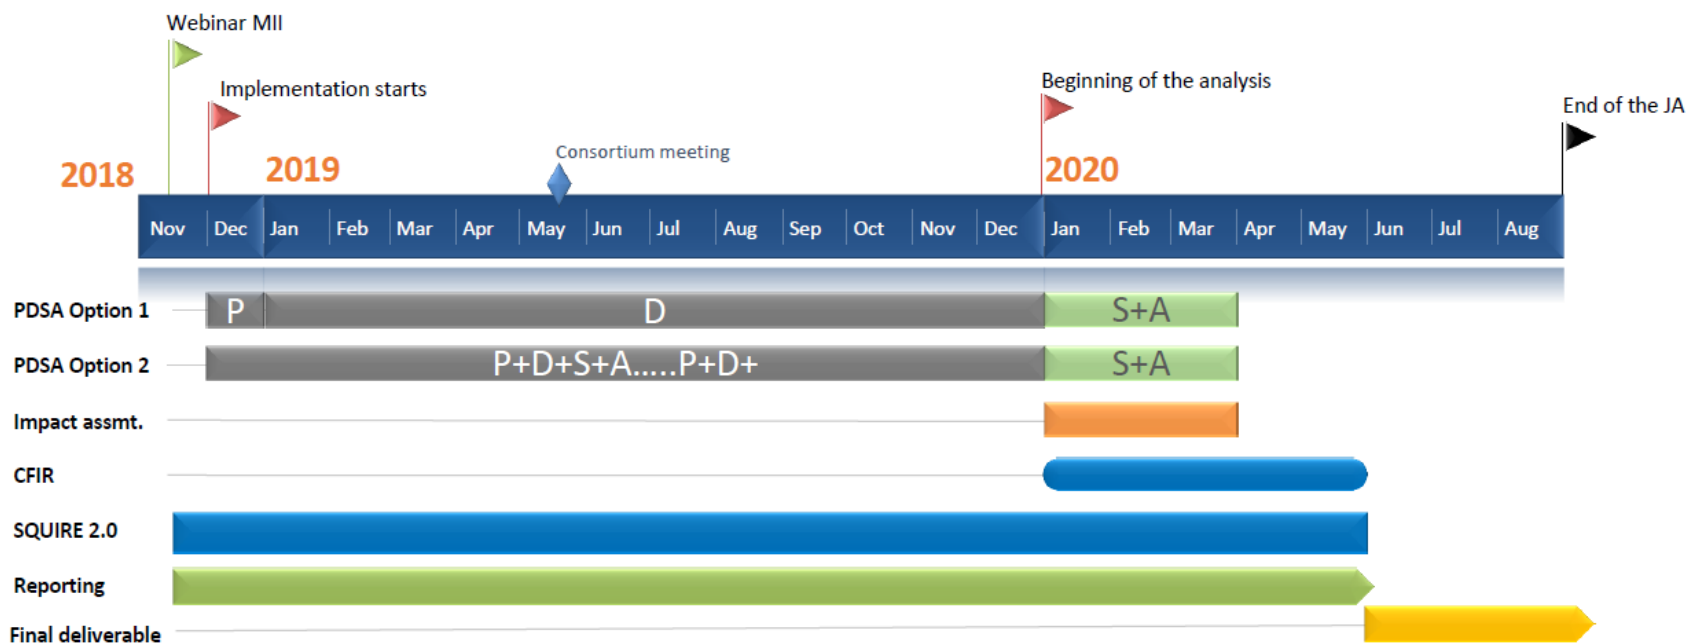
Webinar MII

Implementation starts

Beginning of the analysis

End of the JA

Consortium meeting

2018

2019

2020

| Nov | Dec | Jan | Feb | Mar | Apr | May | Jun | Jul | Aug | Sep | Oct | Nov | Dec | Jan | Feb | Mar | Apr | May | Jun | Jul | Aug |
|---|---|---|---|---|---|---|---|---|---|---|---|---|---|---|---|---|---|---|---|---|---|

PDSA Option 1 P D S+A

PDSA Option 2 P+D+S+A.....P+D+ S+A

Impact assmt.

CFIR

SQUIRE 2.0

Reporting

Final deliverable